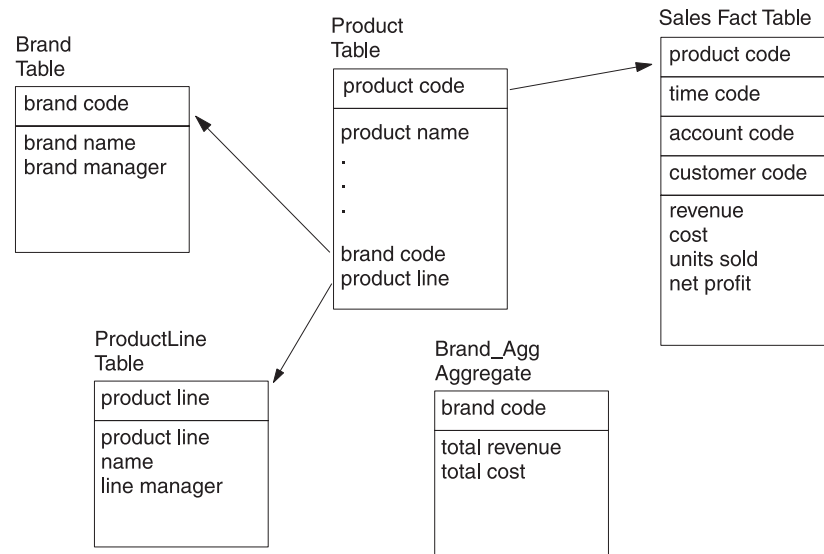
Brand Table

brand code

brand name
brand manager

Product Table

product code

product name
.
.
.
brand code
product line

Sales Fact Table

product code

time code

account code

customer code

revenue
cost
units sold
net profit

ProductLine Table

product line

product line name
line manager

Brand_Agg Aggregate

brand code

total revenue
total cost